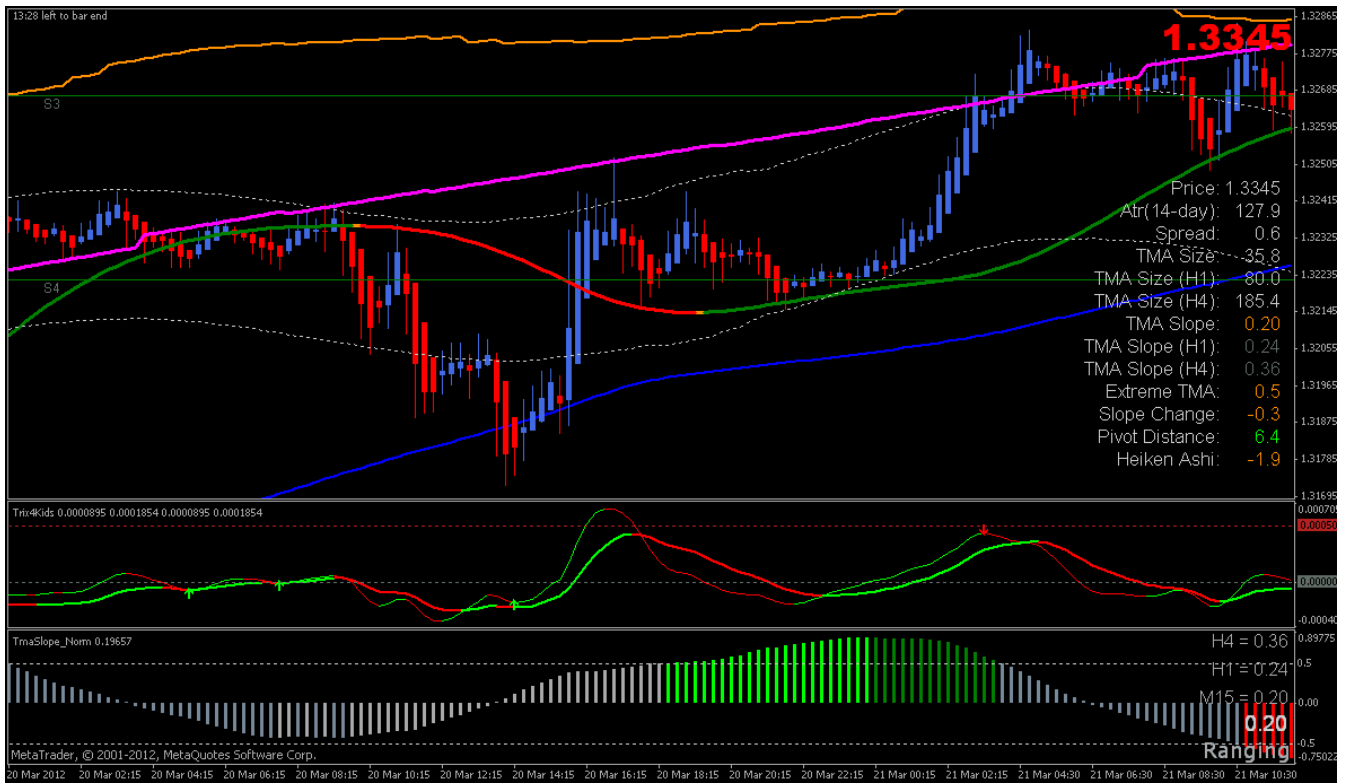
13:28 left to bar end

1.3345

S3

S4

Price: 1.3345
Atr(14-day): 127.9
Spread: 0.6
TMA Size: 35.8
TMA Size (H1): 80.0
TMA Size (H4): 185.4
TMA Slope: 0.20
TMA Slope (H1): 0.24
TMA Slope (H4): 0.36
Extreme TMA: 0.5
Slope Change: -0.3
Pivot Distance: 6.4
Heiken Ashi: -1.9

1.32865
1.32775
1.32685
1.32595
1.32505
1.32415
1.32325
1.32235
1.32145
1.32055
1.31965
1.31875
1.31785
1.31695

Trix4Kids 0.0000895 0.0001854 0.0000895 0.0001854

0.000705
0.00050
0.00000
-0.00040

TmaSlope_Norm 0.19657

H4 = 0.36
H1 = 0.24
M15 = 0.20

0.89775
0.5
0.00
-0.5
-0.75022

0.20
Ranging

MetaTrader, © 2001-2012, MetaQuotes Software Corp.

20 Mar 2012 20 Mar 02:15 20 Mar 04:15 20 Mar 06:15 20 Mar 08:15 20 Mar 10:15 20 Mar 12:15 20 Mar 14:15 20 Mar 16:15 20 Mar 18:15 20 Mar 20:15 20 Mar 22:15 21 Mar 00:15 21 Mar 02:15 21 Mar 04:30 21 Mar 06:30 21 Mar 08:30 21 Mar 10:30